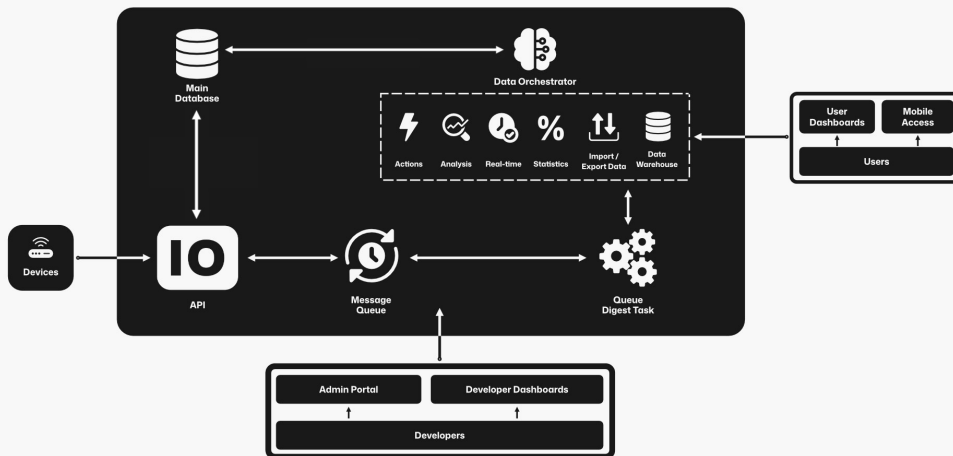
Main Database

Data Orchestrator

Actions

Analysis

Real-time

Statistics

Import / Export Data

Data Warehouse

User Dashboards

Mobile Access

Users

Devices

IO

API

Message Queue

Queue Digest Task

Admin Portal

Developer Dashboards

Developers